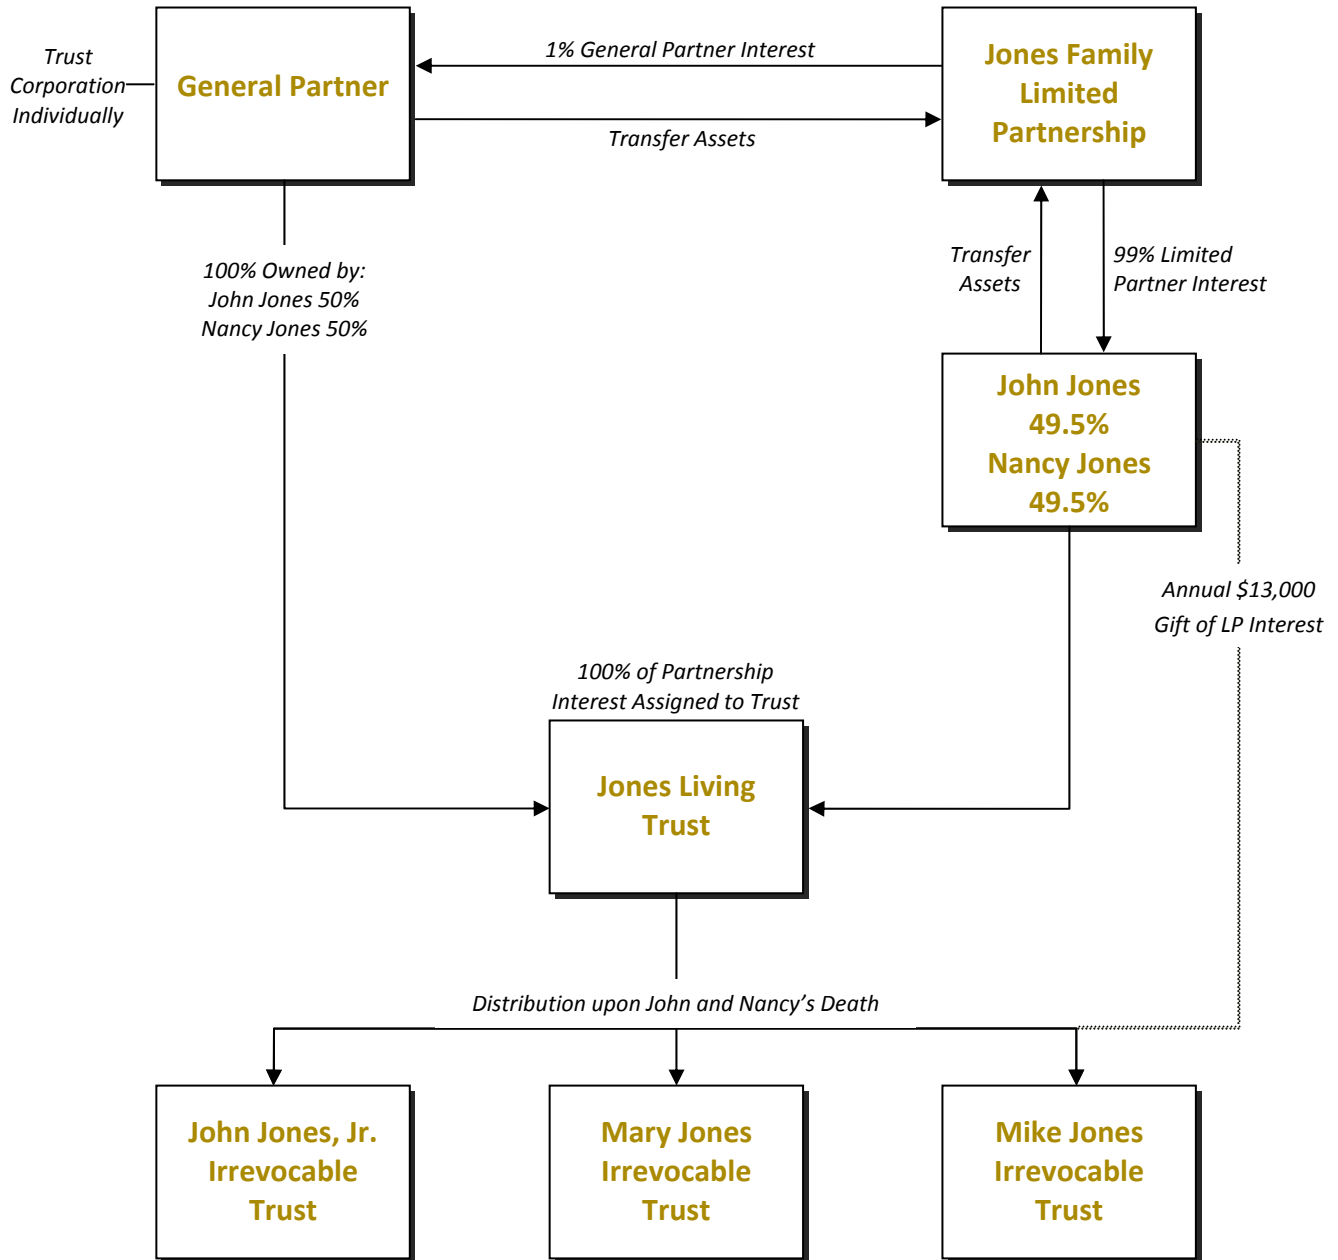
Trust
Corporation
Individually

General Partner

1% General Partner Interest

Transfer Assets

Jones Family Limited Partnership

100% Owned by:
John Jones 50%
Nancy Jones 50%

Transfer Assets

99% Limited Partner Interest

John Jones 49.5%
Nancy Jones 49.5%

Annual $13,000 Gift of LP Interest

100% of Partnership Interest Assigned to Trust

Jones Living Trust

Distribution upon John and Nancy's Death

John Jones, Jr. Irrevocable Trust

Mary Jones Irrevocable Trust

Mike Jones Irrevocable Trust